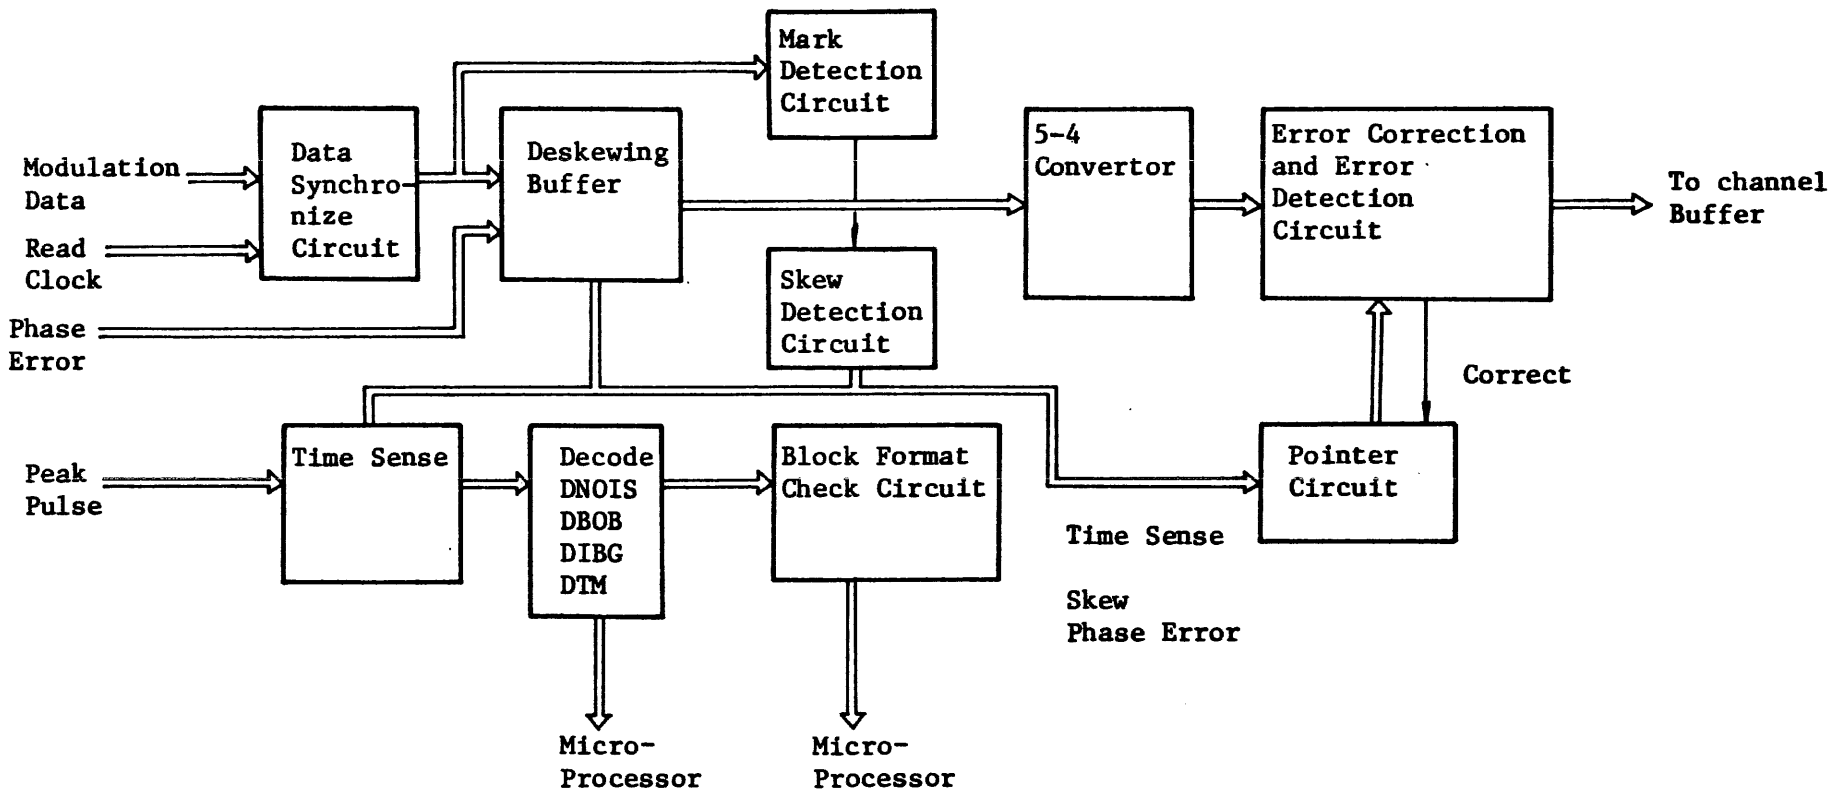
Mark Detection Circuit

Modulation Data

Read Clock

Phase Error

Data Synchronize Circuit

Deskewing Buffer

5-4 Convertor

Error Correction and Error Detection Circuit

To channel Buffer

Skew Detection Circuit

Correct

Peak Pulse

Time Sense

Decode DNOIS DBOB DIBG DTM

Block Format Check Circuit

Pointer Circuit

Time Sense

Skew Phase Error

Micro-Processor

Micro-Processor